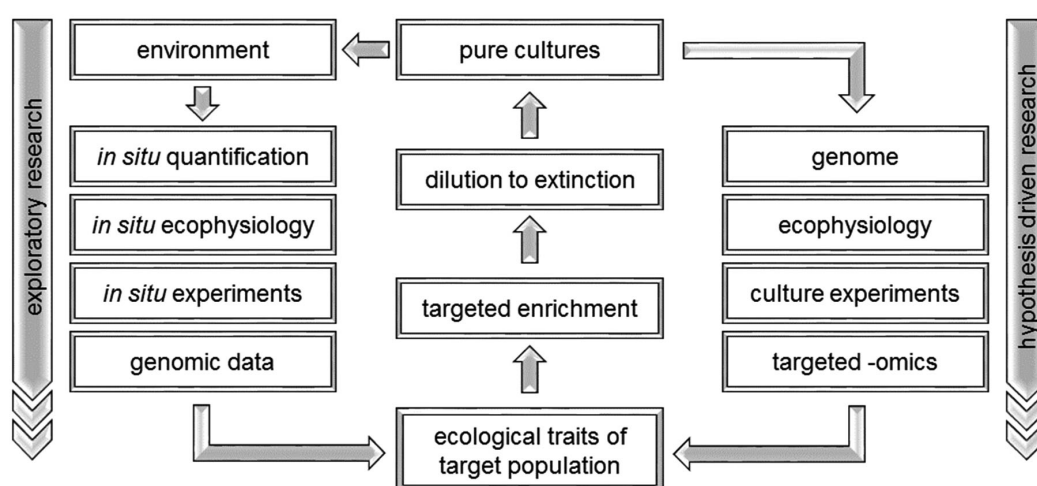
exploratory research

environment

in situ quantification

in situ ecophysiology

in situ experiments

genomic data

pure cultures

dilution to extinction

targeted enrichment

ecological traits of target population

genome

ecophysiology

culture experiments

targeted -omics

hypothesis driven research